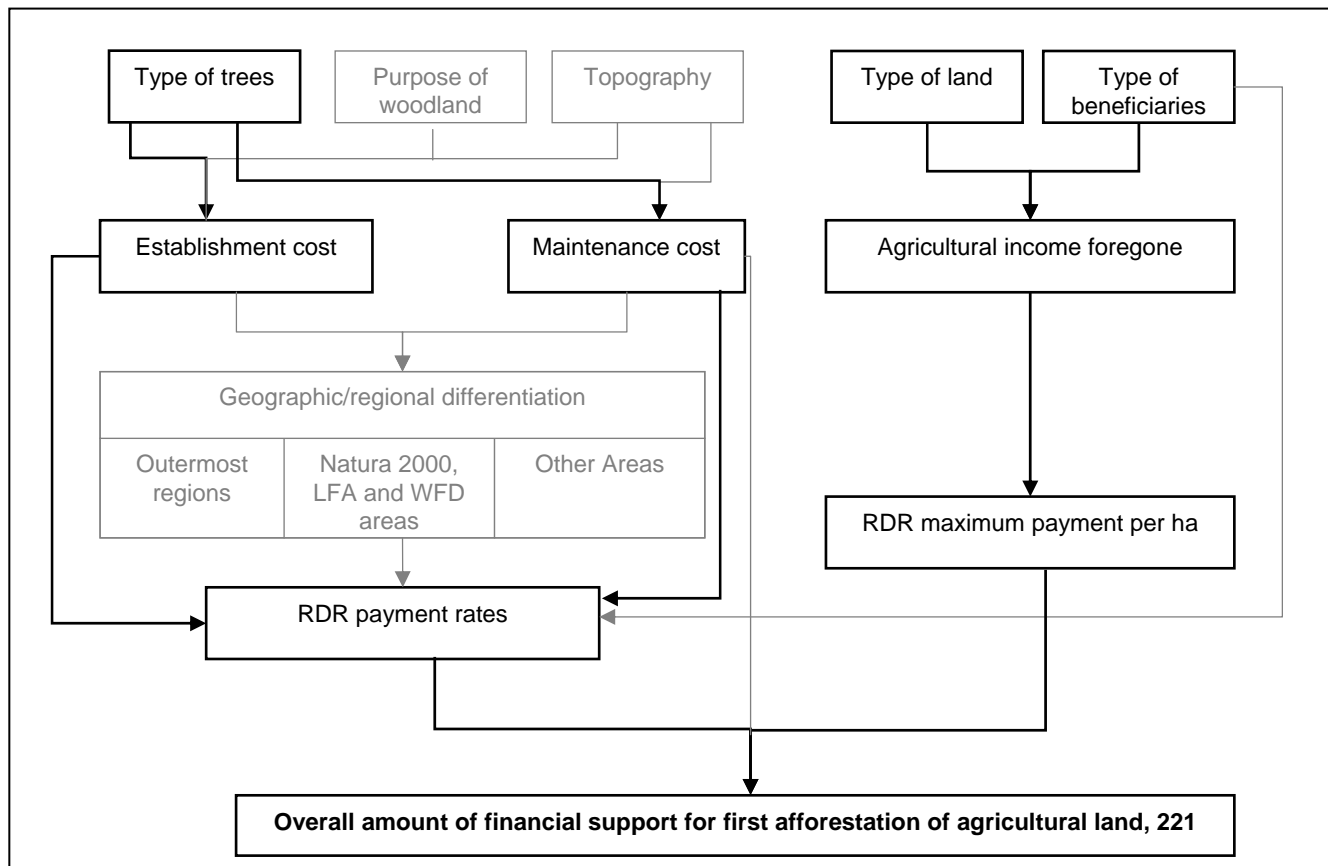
Type of trees

Purpose of woodland

Topography

Type of land

Type of beneficiaries

Establishment cost

Maintenance cost

Agricultural income foregone

Geographic/regional differentiation

| Outermost regions | Natura 2000, LFA and WFD areas | Other Areas |
|---|---|---|

RDR maximum payment per ha

RDR payment rates

**Overall amount of financial support for first afforestation of agricultural land, 221**